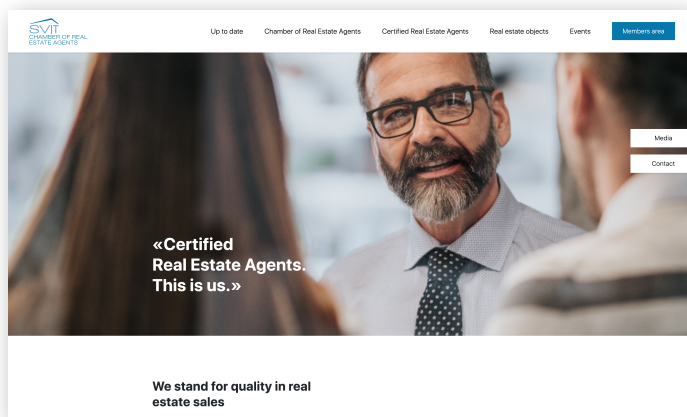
SVIT
CHAMBER OF REAL ESTATE AGENTS

Up to date
Chamber of Real Estate Agents
Certified Real Estate Agents
Real estate objects
Events
Members area

Media
Contact

«Certified Real Estate Agents. This is us.»

We stand for quality in real estate sales